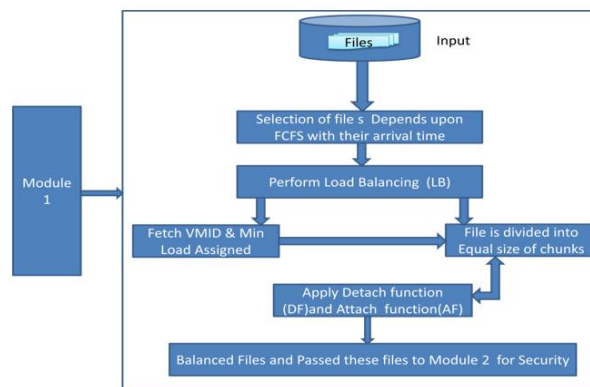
Files

Input

Module 1

Selection of file s Depends upon FCFS with their arrival time

Perform Load Balancing (LB)

Fetch VMID & Min Load Assigned

File is divided into Equal size of chunks

Apply Detach function (DF)and Attach function(AF)

Balanced Files and Passed these files to Module 2 for Security